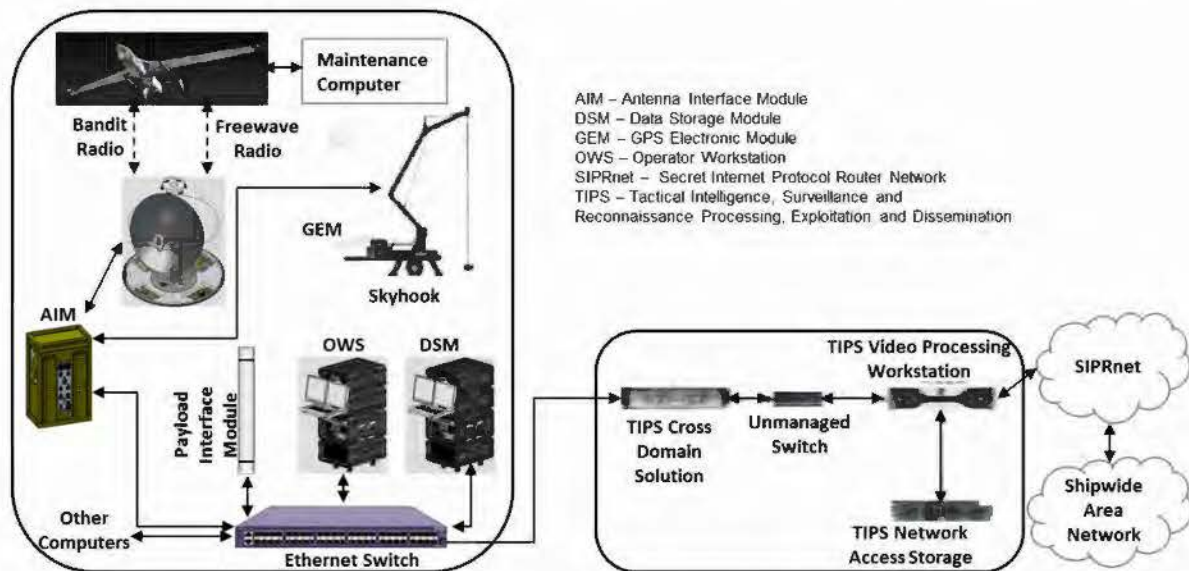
Maintenance Computer

Bandit Radio

Freewave Radio

GEM

Skyhook

AIM

Payload Interface Module

OWS

DSM

Other Computers

Ethernet Switch

AIM – Antenna Interface Module
DSM – Data Storage Module
GEM – GPS Electronic Module
OWS – Operator Workstation
SIPRnet – Secret Internet Protocol Router Network
TIPS – Tactical Intelligence, Surveillance and Reconnaissance Processing, Exploitation and Dissemination

TIPS Cross Domain Solution

Unmanaged Switch

TIPS Video Processing Workstation

TIPS Network Access Storage

SIPRnet

Shipwide Area Network